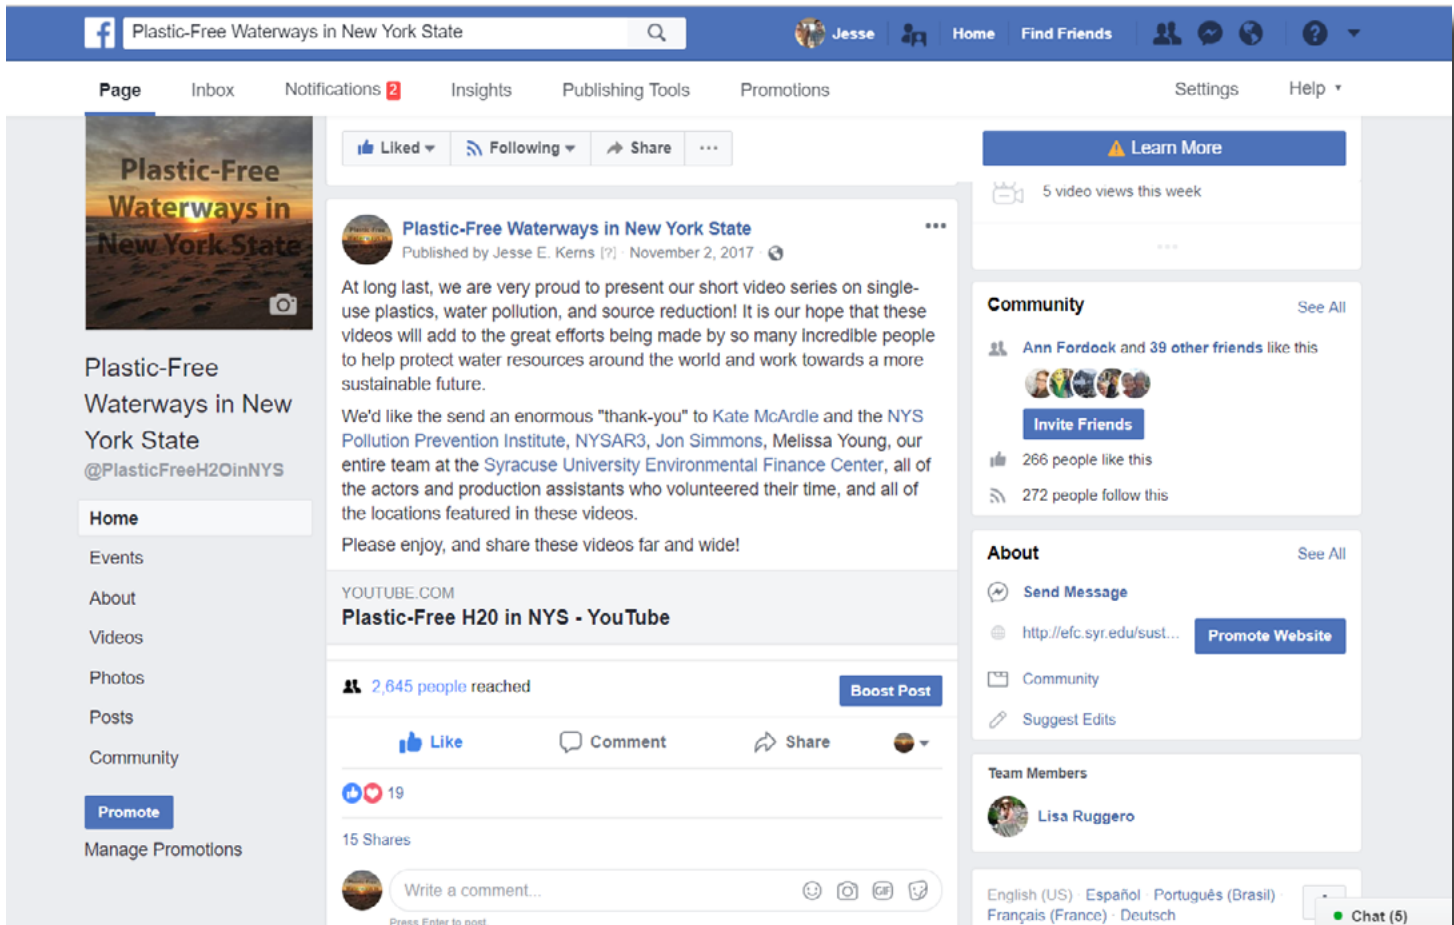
Plastic-Free Waterways in New York State

Jesse Home Find Friends

Page Inbox Notifications 2 Insights Publishing Tools Promotions Settings Help

Plastic-Free Waterways in New York State

Plastic-Free Waterways in New York State
@PlasticFreeH2OinNYS

Home
Events
About
Videos
Photos
Posts
Community

Promote
Manage Promotions

Liked Following Share ···

Plastic-Free Waterways in New York State
Published by Jesse E. Kerns [?] · November 2, 2017

At long last, we are very proud to present our short video series on single-use plastics, water pollution, and source reduction! It is our hope that these videos will add to the great efforts being made by so many incredible people to help protect water resources around the world and work towards a more sustainable future.

We'd like the send an enormous "thank-you" to Kate McArdle and the NYS Pollution Prevention Institute, NYSAR3, Jon Simmons, Melissa Young, our entire team at the Syracuse University Environmental Finance Center, all of the actors and production assistants who volunteered their time, and all of the locations featured in these videos.

Please enjoy, and share these videos far and wide!

YOUTUBE.COM
Plastic-Free H20 in NYS - YouTube

2,645 people reached
Boost Post

Like Comment Share

19

15 Shares

Write a comment...
Press Enter to post

Learn More
5 video views this week

Community See All
Ann Fordock and 39 other friends like this
Invite Friends
266 people like this
272 people follow this

About See All
Send Message
http://efc.syr.edu/sust...
Promote Website
Community
Suggest Edits

Team Members
Lisa Ruggero

English (US) · Español · Português (Brasil) · Français (France) · Deutsch

Chat (5)